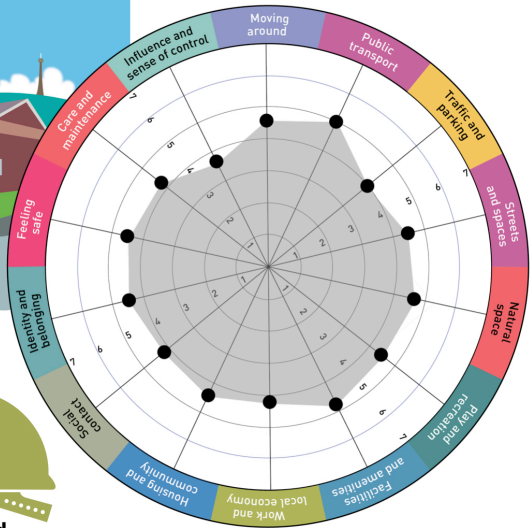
Moving around

Public transport

Traffic and parking

Streets and spaces

Natural space

Play and recreation

Facilities and amenities

Work and local economy

Housing and community

Social contact

Identity and belonging

Feeling safe

Care and maintenance

Influence and sense of control

1
2
3
4
5
6
7